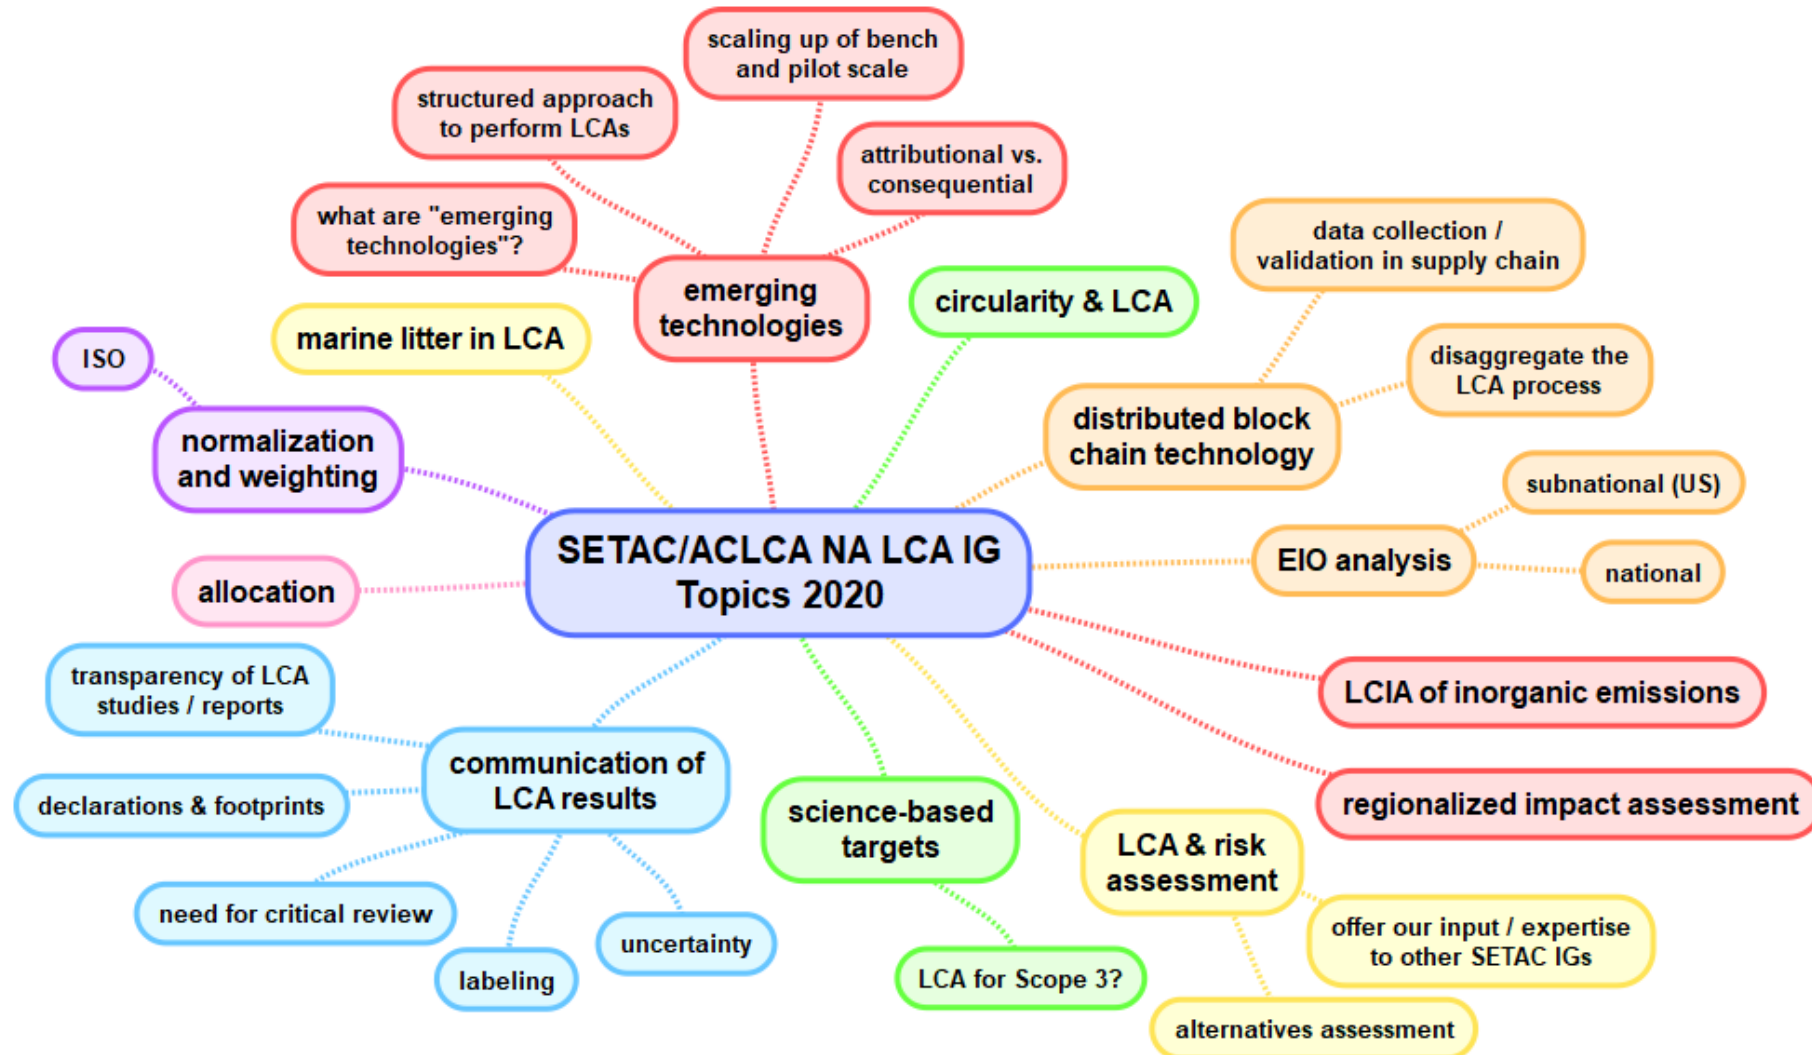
SETAC/ACLCA NA LCA IG Topics 2020

emerging technologies

scaling up of bench and pilot scale

structured approach to perform LCAs

attributional vs. consequential

what are "emerging technologies"?

circularity & LCA

marine litter in LCA

normalization and weighting

ISO

distributed block chain technology

data collection / validation in supply chain

disaggregate the LCA process

EIO analysis

subnational (US)

national

allocation

LCIA of inorganic emissions

regionalized impact assessment

communication of LCA results

transparency of LCA studies / reports

declarations & footprints

need for critical review

labeling

uncertainty

science-based targets

LCA for Scope 3?

LCA & risk assessment

offer our input / expertise to other SETAC IGs

alternatives assessment